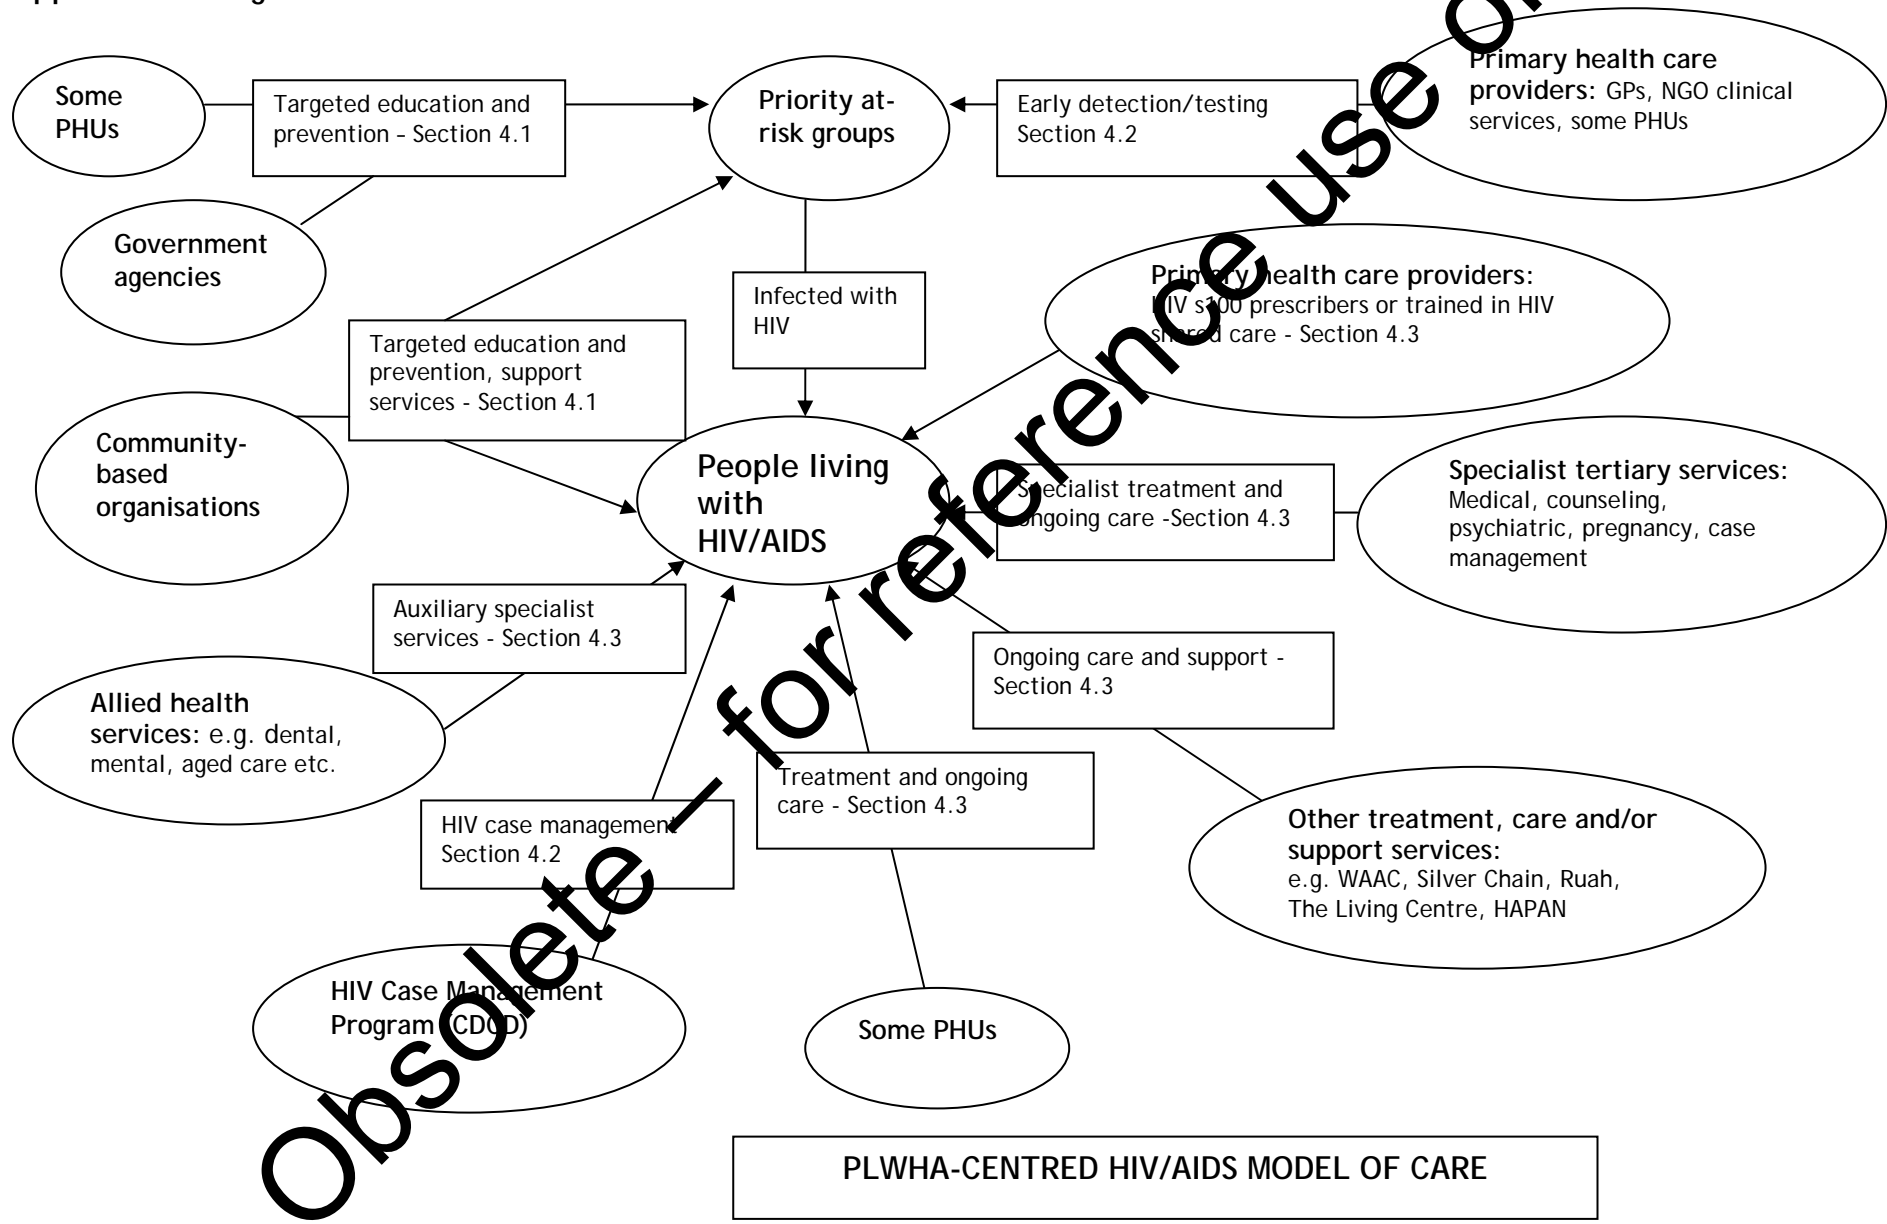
Some PHUs

Targeted education and prevention - Section 4.1

Priority at-risk groups

Early detection/testing Section 4.2

Primary health care providers: GPs, NGO clinical services, some PHUs

Government agencies

Infected with HIV

Primary health care providers: HIV s100 prescribers or trained in HIV shared care - Section 4.3

Targeted education and prevention, support services - Section 4.1

Community-based organisations

People living with HIV/AIDS

Specialist treatment and ongoing care -Section 4.3

Specialist tertiary services: Medical, counseling, psychiatric, pregnancy, case management

Auxiliary specialist services - Section 4.3

Ongoing care and support - Section 4.3

Allied health services: e.g. dental, mental, aged care etc.

Treatment and ongoing care - Section 4.3

HIV case management Section 4.2

Other treatment, care and/or support services: e.g. WAAC, Silver Chain, Ruah, The Living Centre, HAPAN

HIV Case Management Program (CDCD)

Some PHUs

PLWHA-CENTRED HIV/AIDS MODEL OF CARE

Obsolete – for reference use only